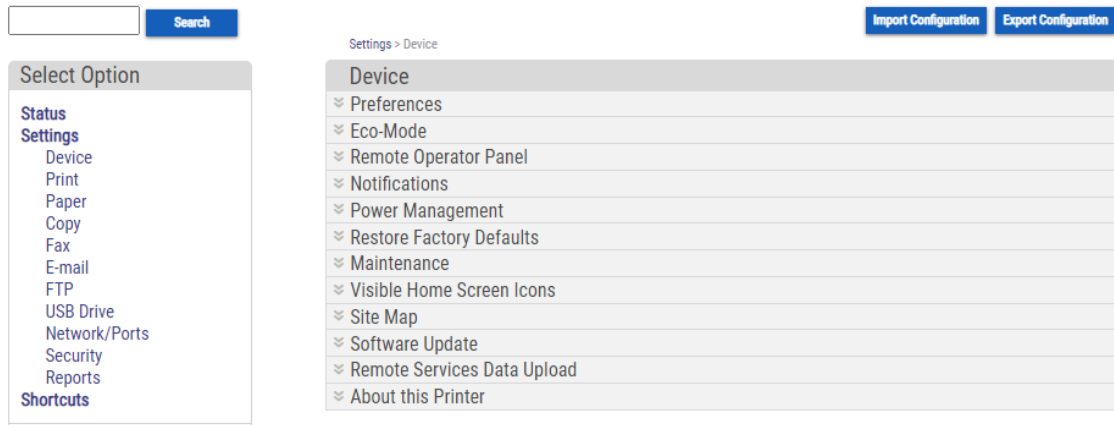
Search

Import Configuration Export Configuration

Settings > Device

Select Option

Status
Settings
Device
Print
Paper
Copy
Fax
E-mail
FTP
USB Drive
Network/Ports
Security
Reports
Shortcuts

Device

Preferences
Eco-Mode
Remote Operator Panel
Notifications
Power Management
Restore Factory Defaults
Maintenance
Visible Home Screen Icons
Site Map
Software Update
Remote Services Data Upload
About this Printer